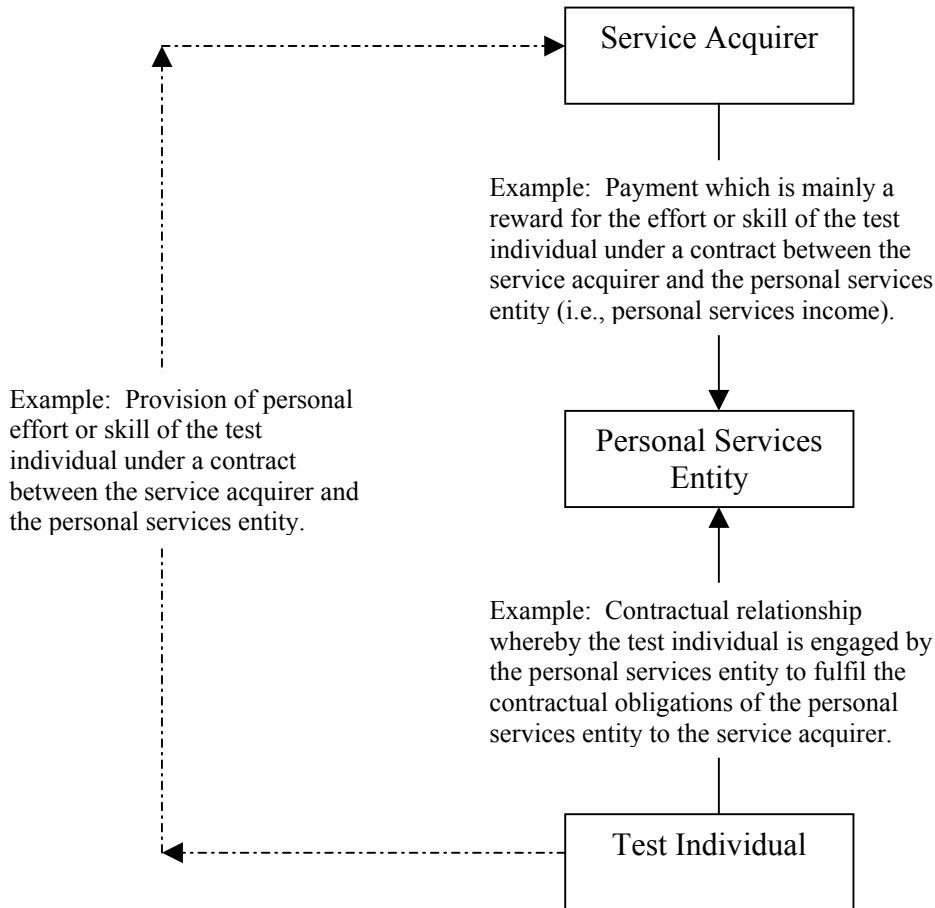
Service Acquirer

Example: Payment which is mainly a reward for the effort or skill of the test individual under a contract between the service acquirer and the personal services entity (i.e., personal services income).

Example: Provision of personal effort or skill of the test individual under a contract between the service acquirer and the personal services entity.

Personal Services Entity

Example: Contractual relationship whereby the test individual is engaged by the personal services entity to fulfil the contractual obligations of the personal services entity to the service acquirer.

Test Individual